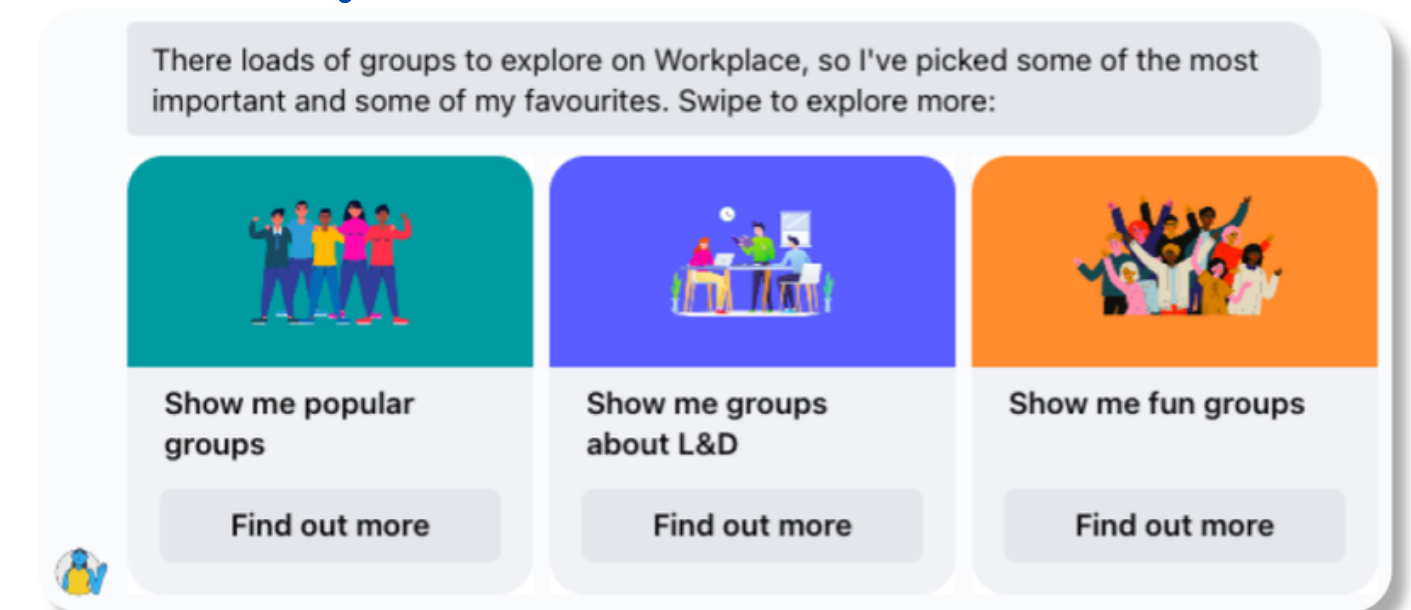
There loads of groups to explore on Workplace, so I've picked some of the most important and some of my favourites. Swipe to explore more:

Show me popular groups

Find out more

Show me groups about L&D

Find out more

Show me fun groups

Find out more